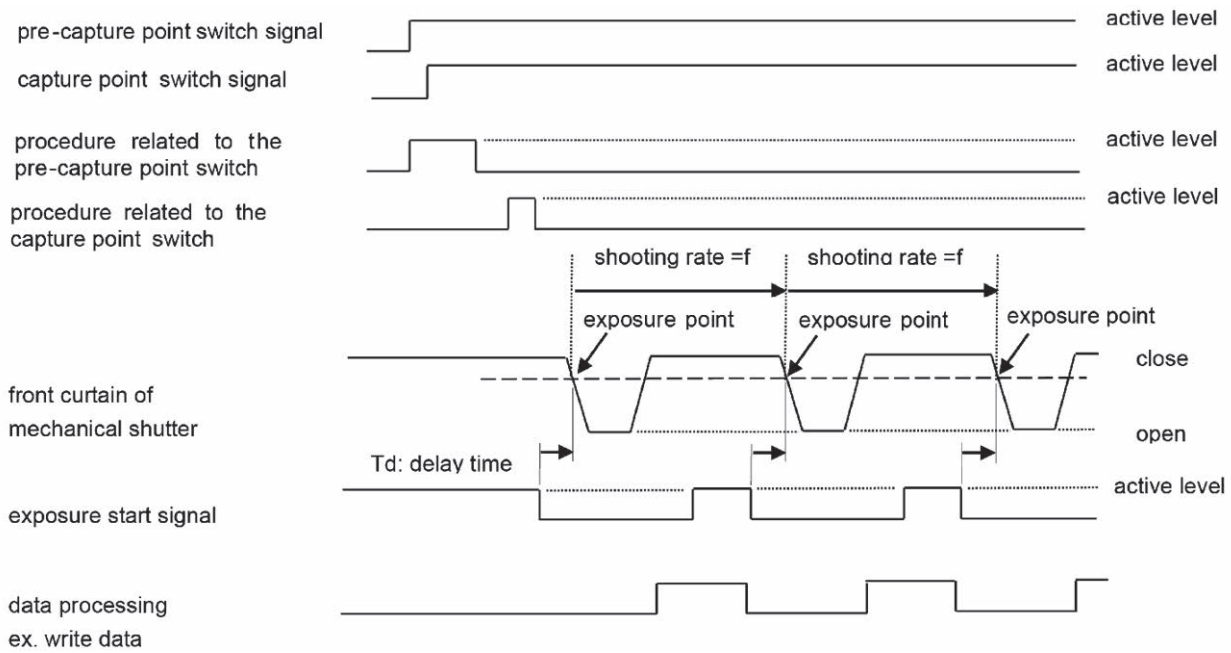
pre-capture point switch signal

active level

capture point switch signal

active level

procedure related to the pre-capture point switch

active level

procedure related to the capture point switch

active level

shooting rate =f

shooting rate =f

exposure point

exposure point

exposure point

close

front curtain of mechanical shutter

open

Td: delay time

active level

exposure start signal

data processing ex. write data